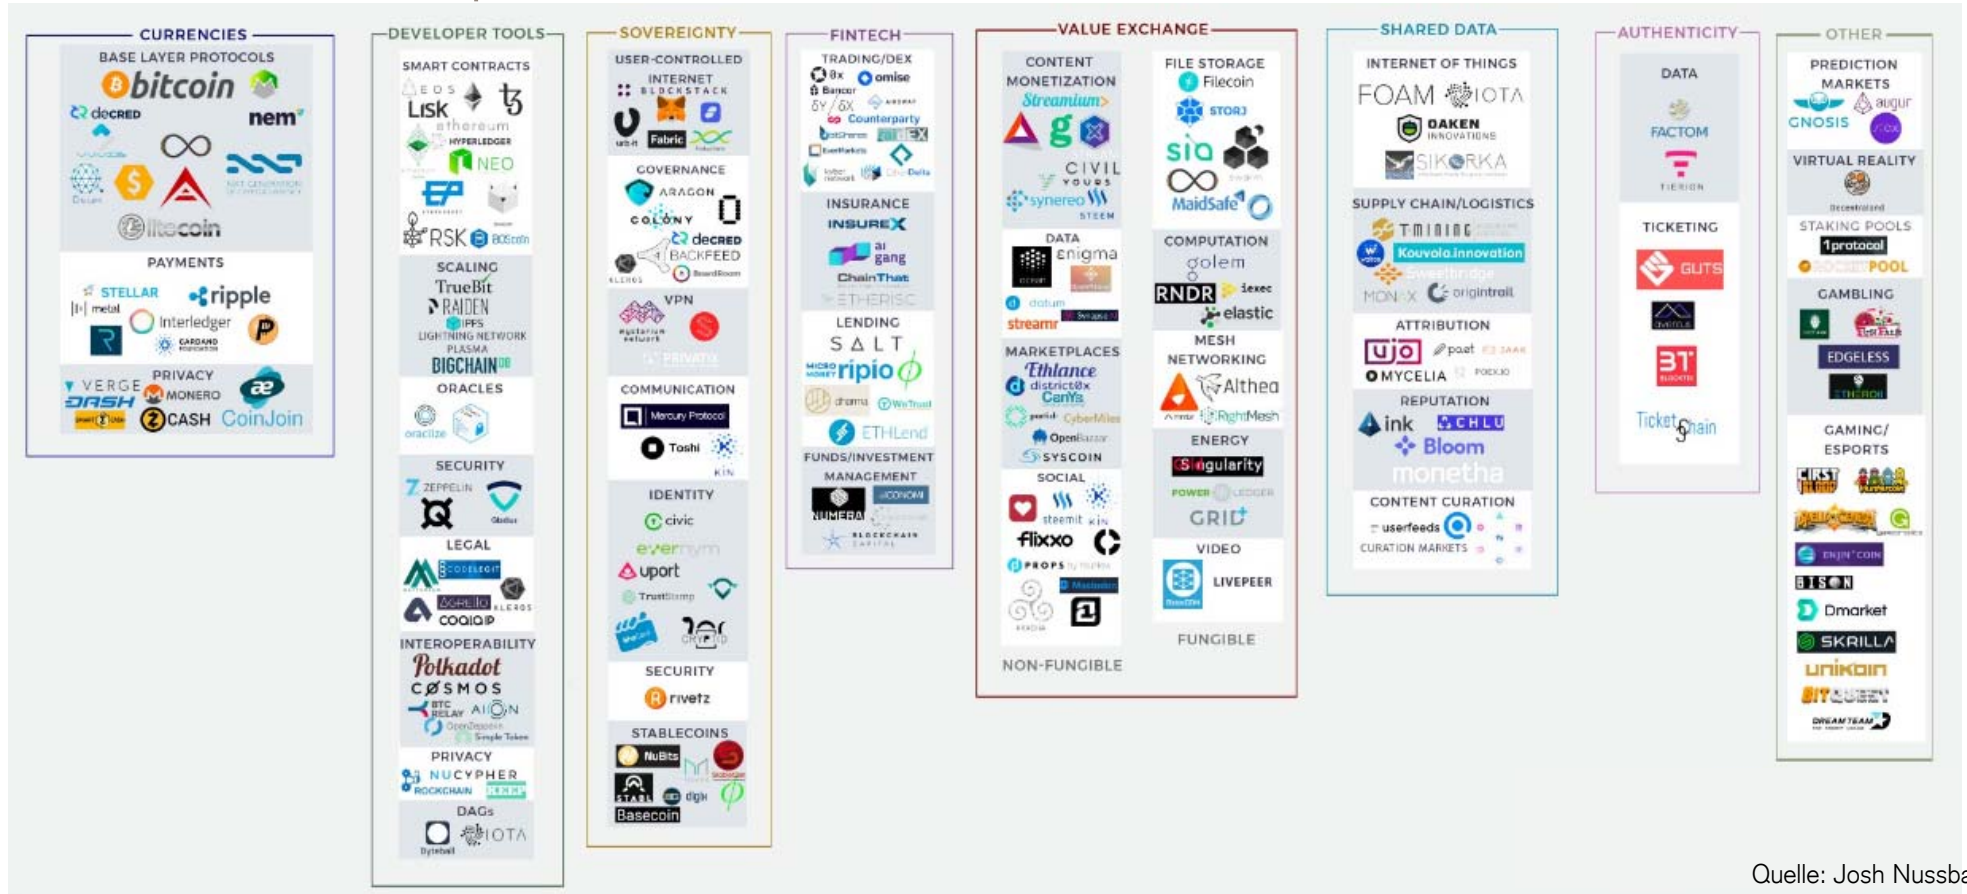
CURRENCIES
BASE LAYER PROTOCOLS
bitcoin
decred
nem
litecoin
PAYMENTS
STELLAR
ripple
metal
Interledger
CARDANO
PRIVACY
VERGE
DASH
MONERO
ZCASH
CoinJoin

DEVELOPER TOOLS
SMART CONTRACTS
EOS
Lisk
ethereum
HYPERLEDGER
NEO
RSK
BOScoin
SCALING
TrueBit
RAIDEN
IPFS
LIGHTNING NETWORK
PLASMA
BIGCHAINDB
ORACLES
oraclize
SECURITY
ZEPPELIN
Quantstamp
LEGAL
CODELEGIT
AGREPLO
KLEROS
COALA IP
INTEROPERABILITY
Polkadot
COSMOS
BTC RELAY
AION
OpenZeppelin
Simple Token
PRIVACY
NUCYPHER
ROCKCHAIN
ENIGMA
DAGs
Byteball
IOTA

SOVEREIGNTY
USER-CONTROLLED
INTERNET
BLOCKSTACK
urbit
Fabric
GOVERNANCE
ARAGON
COLONY
decred
BACKFEED
BoardRoom
KLEROS
VPN
mysterium network
PRIVATIX
COMMUNICATION
Mercury Protocol
Toshi
KIN
IDENTITY
civic
evernym
uport
TrustStamp
SECURITY
rivetz
STABLECOINS
NuBits
Basecoin
digix

FINTECH
TRADING/DEX
0x
omise
Bancor
Counterparty
INSURANCE
INSUREX
ai gang
ChainThat
ETHERISC
LENDING
SALT
ripio
dharma
WeTrust
ETHLend
FUNDS/INVESTMENT MANAGEMENT
NUMERAI
ICONOMI
BLOCKCHAIN CAPITAL

VALUE EXCHANGE
CONTENT MONETIZATION
Streamium
CIVIL
YOURS
synereo
STEEM
DATA
enigma
datum
streamr
MARKETPLACES
Ethlance
district0x
CanYa
CyberMiles
OpenBazaar
SYSCOIN
SOCIAL
steemit
KIN
flixxo
PROPS
Mastodon
NON-FUNGIBLE
FILE STORAGE
Filecoin
STORJ
sia
swarm
MaidSafe
COMPUTATION
golem
RNDR
iexec
elastic
MESH NETWORKING
Althea
RightMesh
ENERGY
Singularity
POWER LEDGER
GRID+
VIDEO
LIVEPEER
FUNGIBLE

SHARED DATA
INTERNET OF THINGS
FOAM
IOTA
OAKEN INNOVATIONS
SIKORKA
SUPPLY CHAIN/LOGISTICS
T-MINING
Kouvola.innovation
MONAX
origintrail
ATTRIBUTION
ujo
po.et
MYCELIA
REPUTATION
ink
CHLU
Bloom
monetha
CONTENT CURATION
userfeeds
CURATION MARKETS

AUTHENTICITY
DATA
FACTOM
TIERION
TICKETING
GUTS
BT
TicketChain

OTHER
PREDICTION MARKETS
GNOSIS
augur
VIRTUAL REALITY
Decentraland
STAKING POOLS
1protocol
ROCKETPOOL
GAMBLING
EDGELESS
GAMING/ESPORTS
FIRSTBLOOD
ENJIN COIN
BISON
Dmarket
SKRILLA
unikoin
DREAM TEAM

Quelle: Josh Nussba